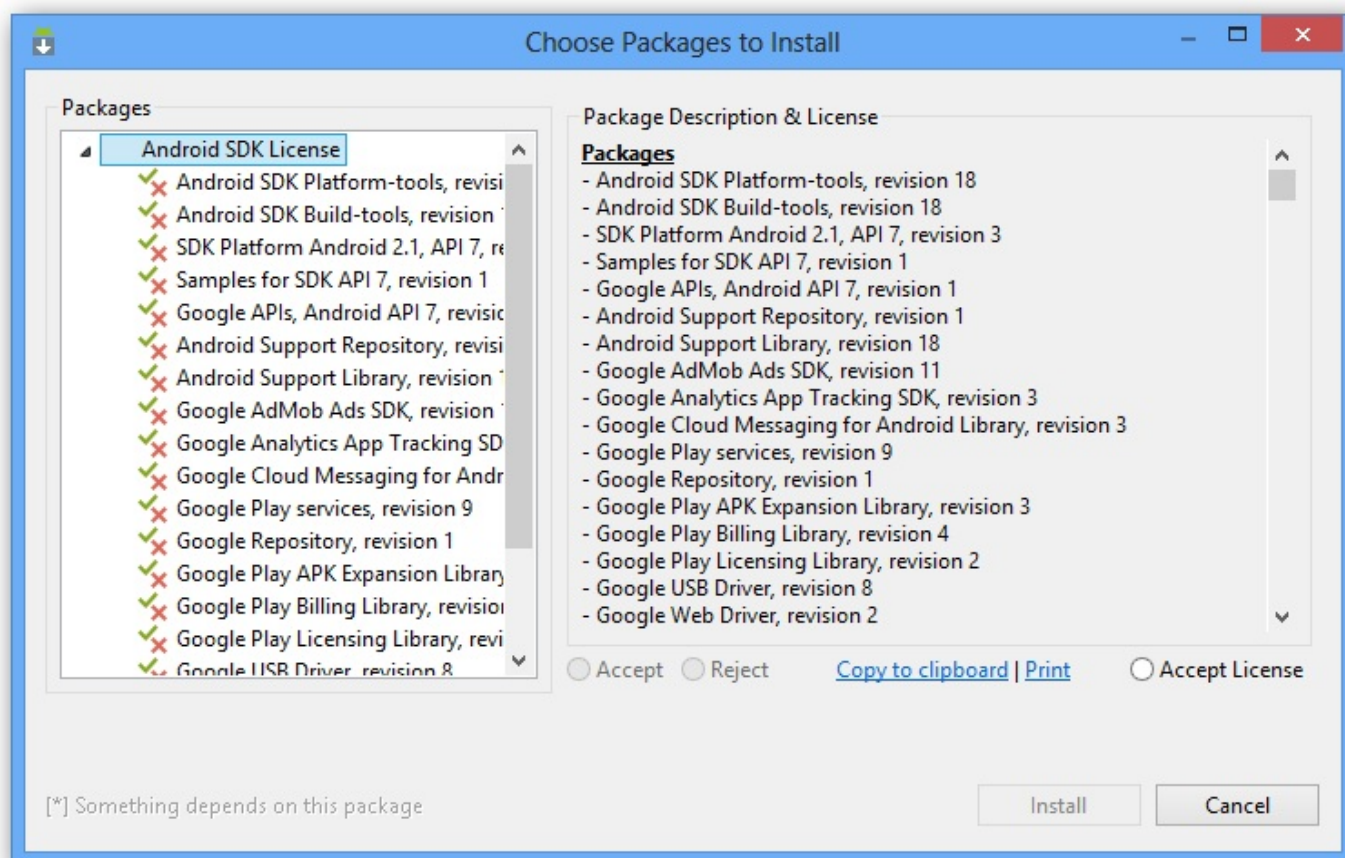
Choose Packages to Install

Packages

Android SDK License
Android SDK Platform-tools, revisi
Android SDK Build-tools, revision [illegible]
SDK Platform Android 2.1, API 7, re
Samples for SDK API 7, revision 1
Google APIs, Android API 7, revisio
Android Support Repository, revisi
Android Support Library, revision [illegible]
Google AdMob Ads SDK, revision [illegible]
Google Analytics App Tracking SD
Google Cloud Messaging for Andr
Google Play services, revision 9
Google Repository, revision 1
Google Play APK Expansion Library
Google Play Billing Library, revisio
Google Play Licensing Library, revi
Google USB Driver, revision 8

Package Description & License

Packages
- Android SDK Platform-tools, revision 18
- Android SDK Build-tools, revision 18
- SDK Platform Android 2.1, API 7, revision 3
- Samples for SDK API 7, revision 1
- Google APIs, Android API 7, revision 1
- Android Support Repository, revision 1
- Android Support Library, revision 18
- Google AdMob Ads SDK, revision 11
- Google Analytics App Tracking SDK, revision 3
- Google Cloud Messaging for Android Library, revision 3
- Google Play services, revision 9
- Google Repository, revision 1
- Google Play APK Expansion Library, revision 3
- Google Play Billing Library, revision 4
- Google Play Licensing Library, revision 2
- Google USB Driver, revision 8
- Google Web Driver, revision 2

Accept Reject Copy to clipboard | Print Accept License

[*] Something depends on this package

Install Cancel